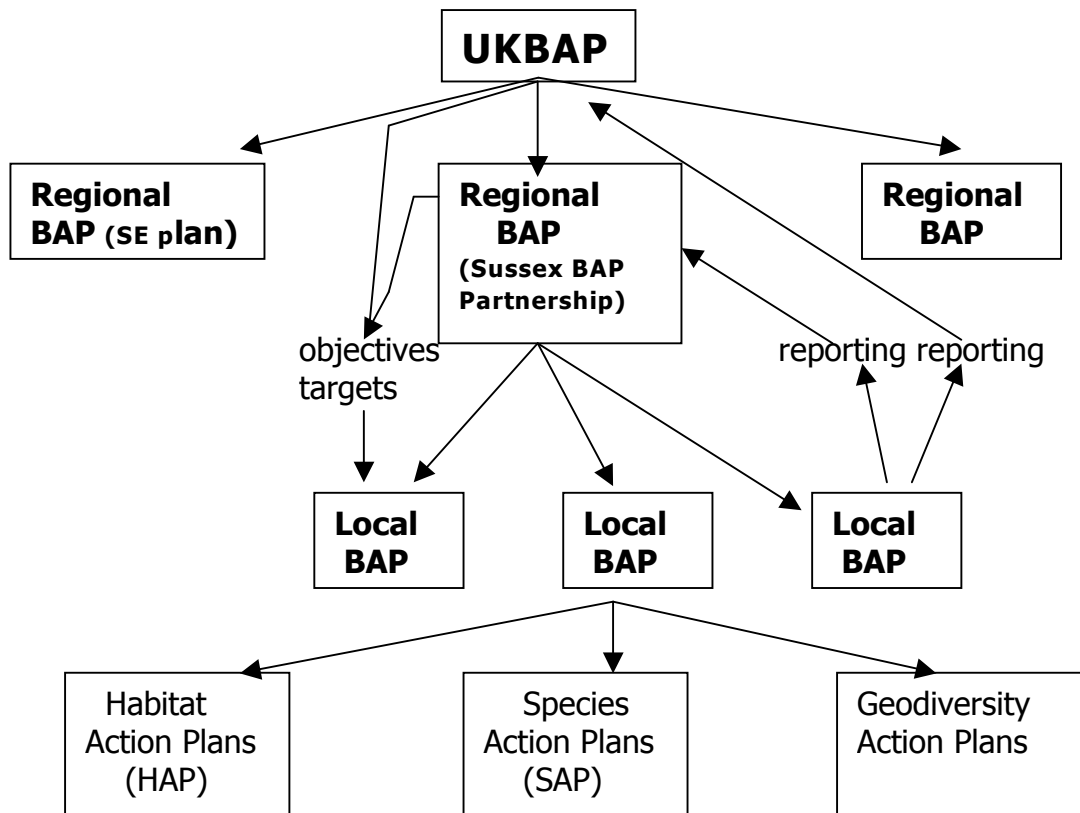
UKBAP

Regional BAP (SE plan)

Regional BAP (Sussex BAP Partnership)

Regional BAP

objectives targets

reporting reporting

Local BAP

Local BAP

Local BAP

Habitat Action Plans (HAP)

Species Action Plans (SAP)

Geodiversity Action Plans